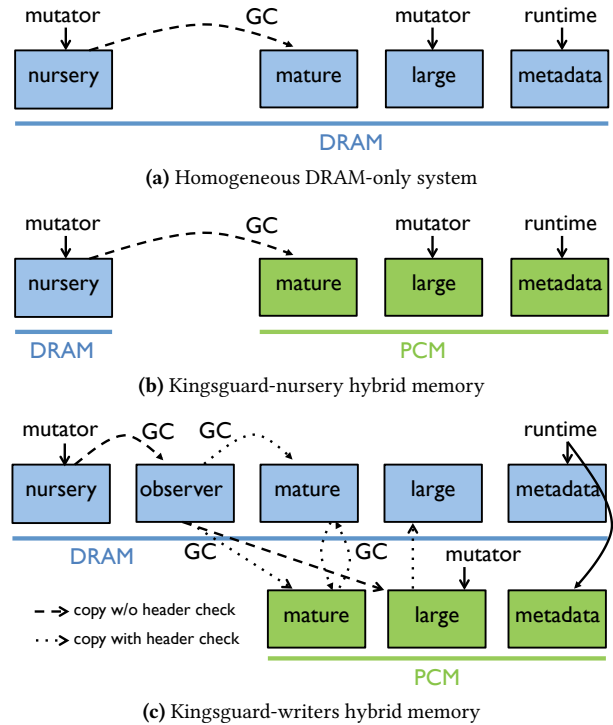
mutator
GC
mutator
runtime
nursery
mature
large
metadata
DRAM

**(a)** Homogeneous DRAM-only system

mutator
GC
mutator
runtime
nursery
mature
large
metadata
DRAM
PCM

**(b)** Kingsguard-nursery hybrid memory

mutator
GC
GC
runtime
nursery
observer
mature
large
metadata
DRAM
GC
GC
mutator
copy w/o header check
copy with header check
mature
large
metadata
PCM

**(c)** Kingsguard-writers hybrid memory